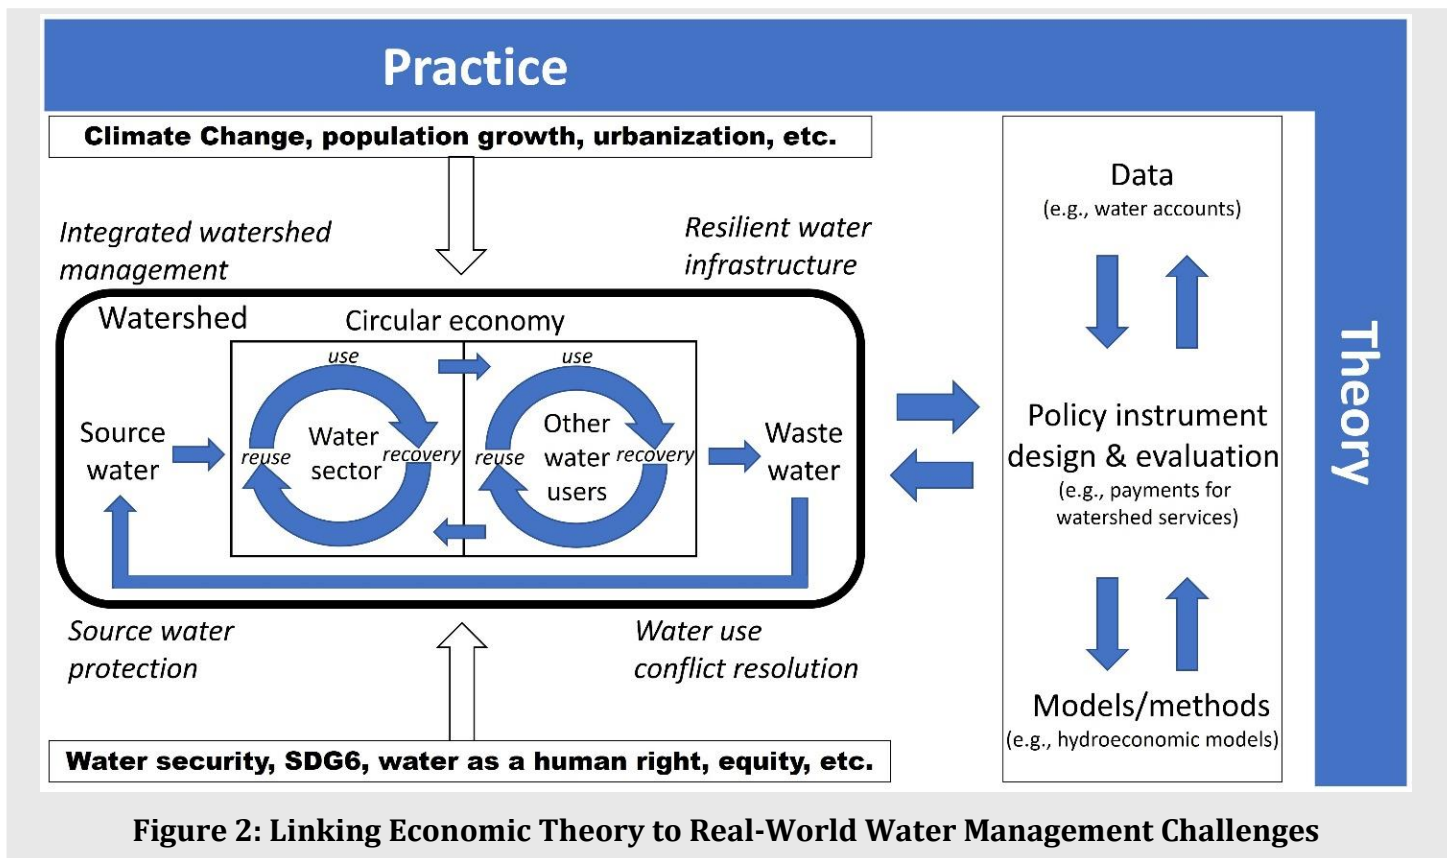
Practice

Climate Change, population growth, urbanization, etc.

Integrated watershed management

Resilient water infrastructure

Watershed

Circular economy

use

use

Source water

reuse

Water sector

recovery

reuse

Other water users

recovery

Waste water

Source water protection

Water use conflict resolution

Water security, SDG6, water as a human right, equity, etc.

Data
(e.g., water accounts)

Policy instrument design & evaluation
(e.g., payments for watershed services)

Models/methods
(e.g., hydroeconomic models)

Theory

Figure 2: Linking Economic Theory to Real-World Water Management Challenges